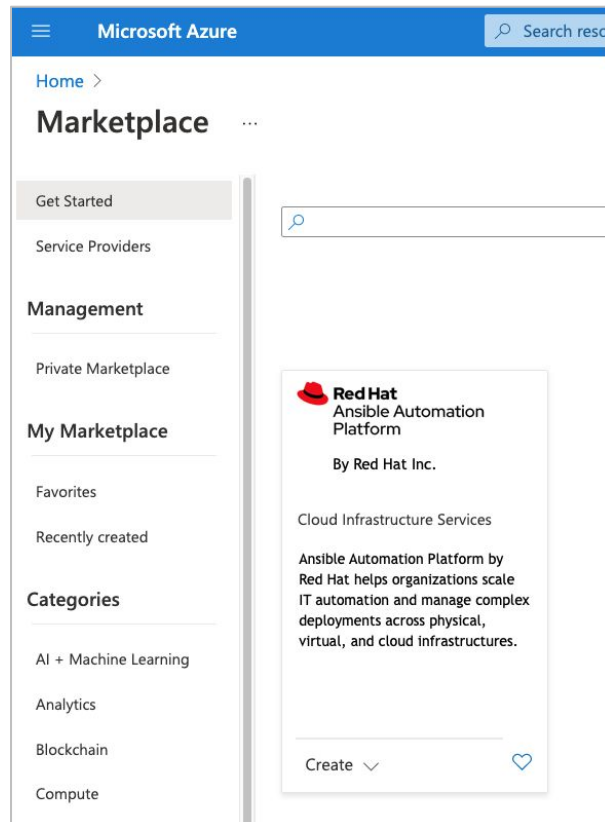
Microsoft Azure

Search reso

Home >

Marketplace ...

Get Started

Service Providers

Management

Private Marketplace

My Marketplace

Favorites

Recently created

Categories

AI + Machine Learning

Analytics

Blockchain

Compute

Red Hat
Ansible Automation Platform

By Red Hat Inc.

Cloud Infrastructure Services

Ansible Automation Platform by Red Hat helps organizations scale IT automation and manage complex deployments across physical, virtual, and cloud infrastructures.

Create